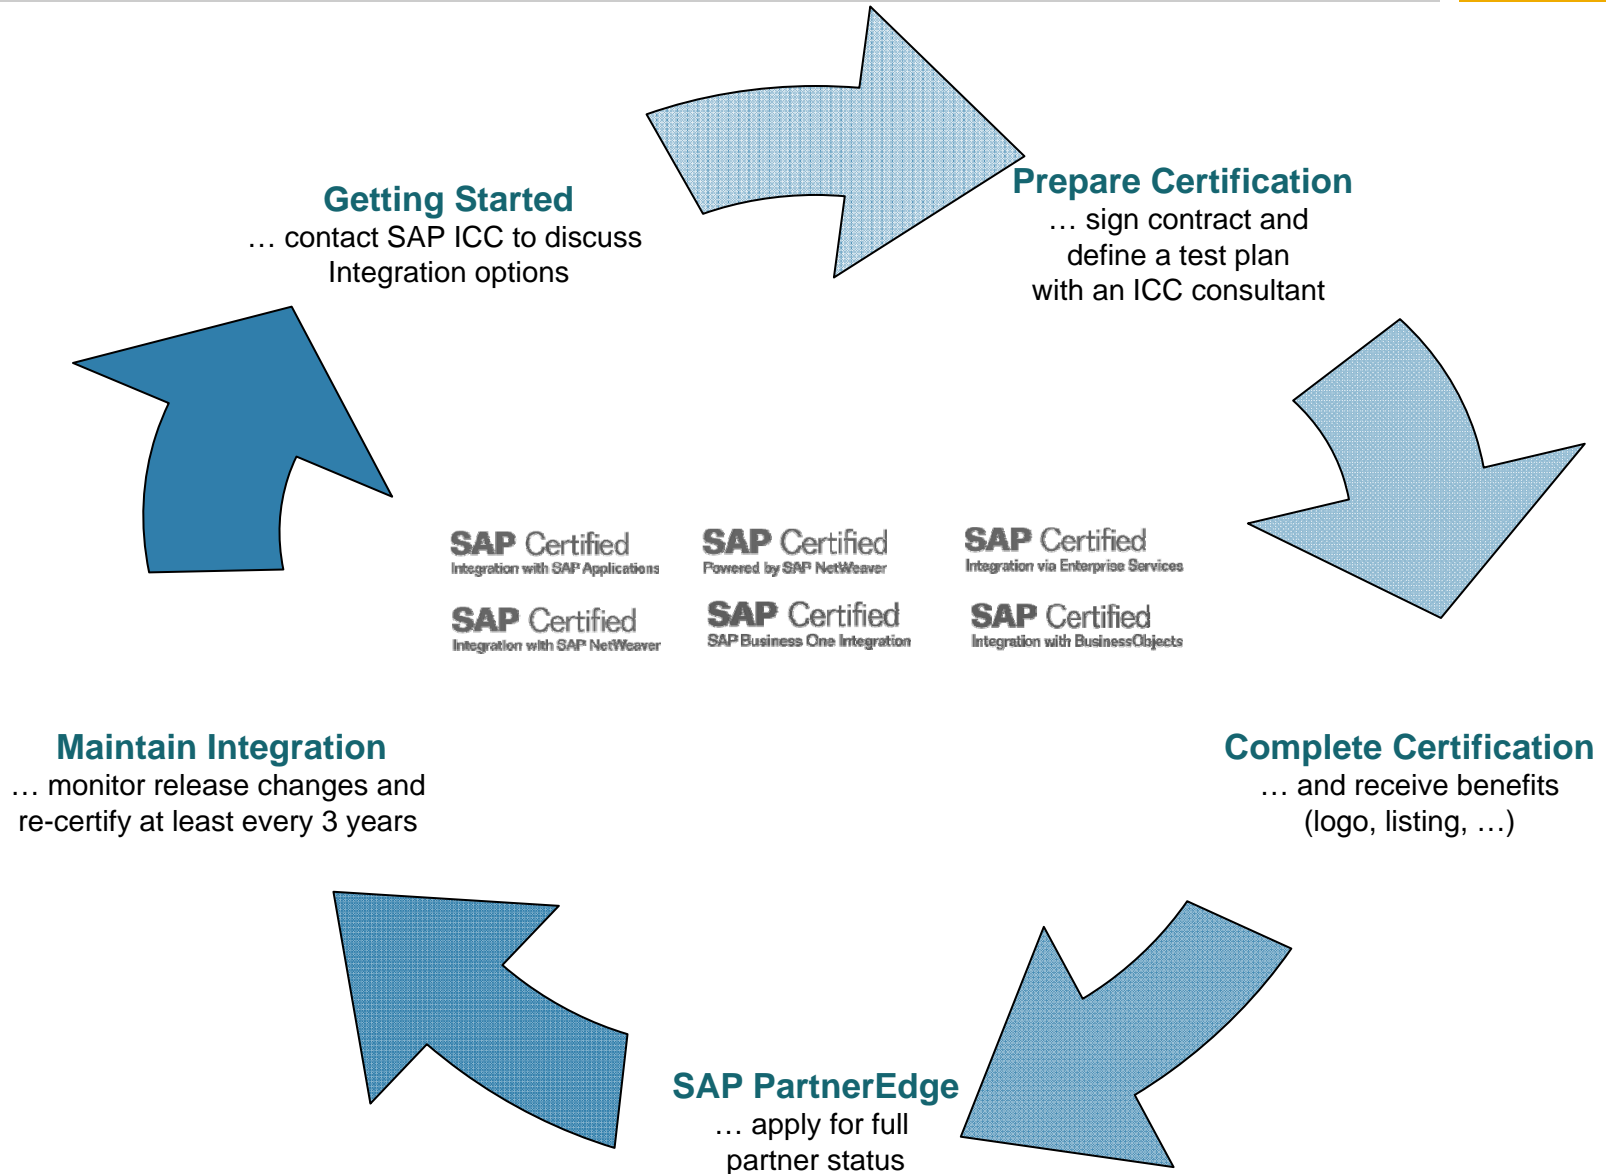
Getting Started
… contact SAP ICC to discuss Integration options

Prepare Certification
… sign contract and define a test plan with an ICC consultant

SAP Certified
Integration with SAP Applications

SAP Certified
Powered by SAP NetWeaver

SAP Certified
Integration via Enterprise Services

SAP Certified
Integration with SAP NetWeaver

SAP Certified
SAP Business One Integration

SAP Certified
Integration with BusinessObjects

Maintain Integration
… monitor release changes and re-certify at least every 3 years

Complete Certification
… and receive benefits (logo, listing, …)

SAP PartnerEdge
… apply for full partner status